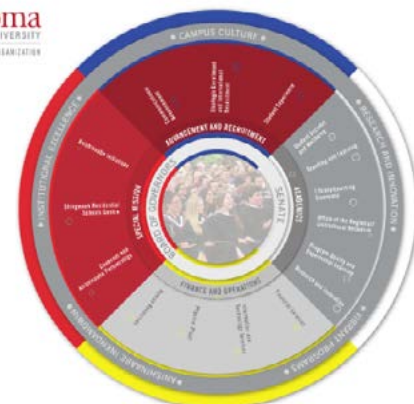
oma
UNIVERSITY
ORGANIZATION

CAMPUS CULTURE
RESEARCH AND INNOVATION
VIBRANT PROGRAMS
ENTREPRENEURIAL INNOVATION
INSTITUTIONAL EXCELLENCE

ADVANCEMENT AND RECRUITMENT
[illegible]
Strategic Enrolment and Recruitment
Student Experience

SENATE
ACADEMIC
Student Success and Wellness
Teaching and Learning
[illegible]
Office of the Registrar
Program Quality and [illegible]
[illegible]

FINANCE AND OPERATIONS
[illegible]
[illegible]
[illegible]
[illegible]

SPECIAL INITIATIVES
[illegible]
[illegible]
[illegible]

BOARD OF GOVERNORS